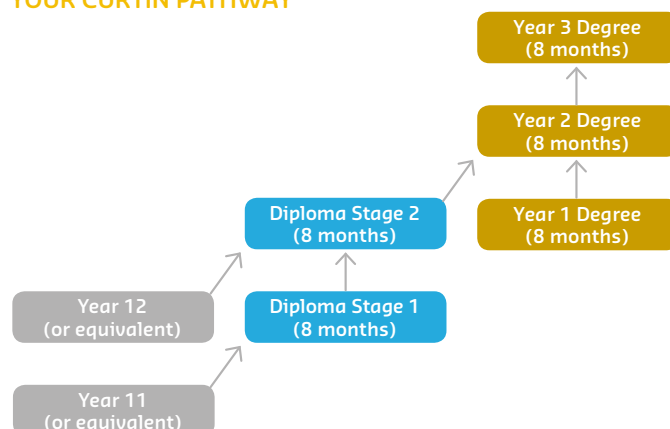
YOUR CURTIN PATHWAY

Year 3 Degree (8 months)

Year 2 Degree (8 months)

Year 1 Degree (8 months)

Diploma Stage 2 (8 months)

Diploma Stage 1 (8 months)

Year 12 (or equivalent)

Year 11 (or equivalent)